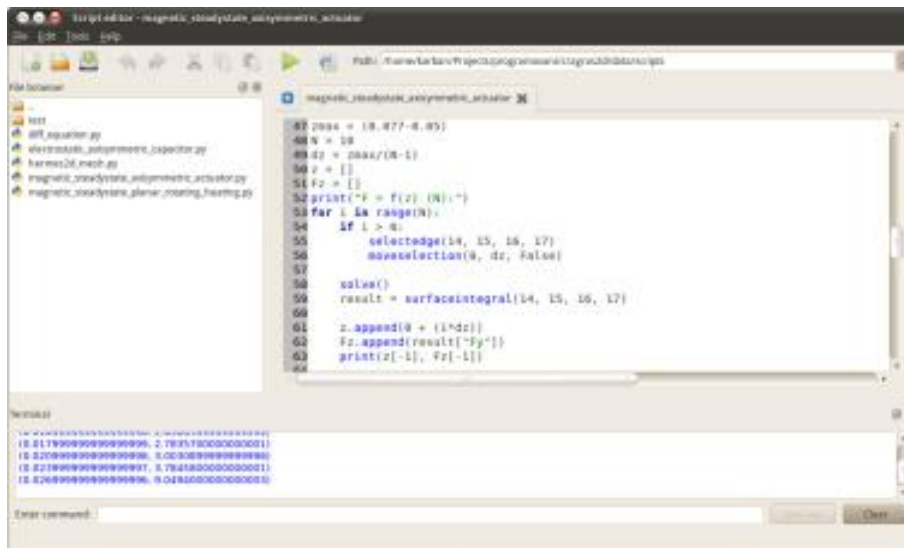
Script editor - magnetic_steadystate_axisymmetric_actuator

File Edit Tools Help

Path: /home/karban/Projects/agros2d/data/scripts

File browser

..
test
diff_equation.py
electrostatic_axisymmetric_capacitor.py
harmonic2d_mesh.py
magnetic_steadystate_axisymmetric_actuator.py
magnetic_steadystate_planar_rotating_heating.py

magnetic_steadystate_axisymmetric_actuator

47 zmax = (0.077-0.05)
48 N = 10
49 dz = zmax/(N-1)
50 z = []
51 Fz = []
52 print("F = f(z) (N):")
53 for i in range(N):
54     if i > 0:
55         selectedge(14, 15, 16, 17)
56         moveselection(0, dz, False)
57
58     solve()
59     result = surfaceintegral(14, 15, 16, 17)
60
61     z.append(0 + (i*dz))
62     Fz.append(result["Fy"])
63     print(z[-1], Fz[-1])

Terminal

(0.017999999999999996, 2.7835700000000001)
(0.020999999999999998, 3.0030800000000000)
(0.023999999999999997, 3.7845800000000001)
(0.026999999999999996, 9.0496000000000003)

Enter command:

Clear